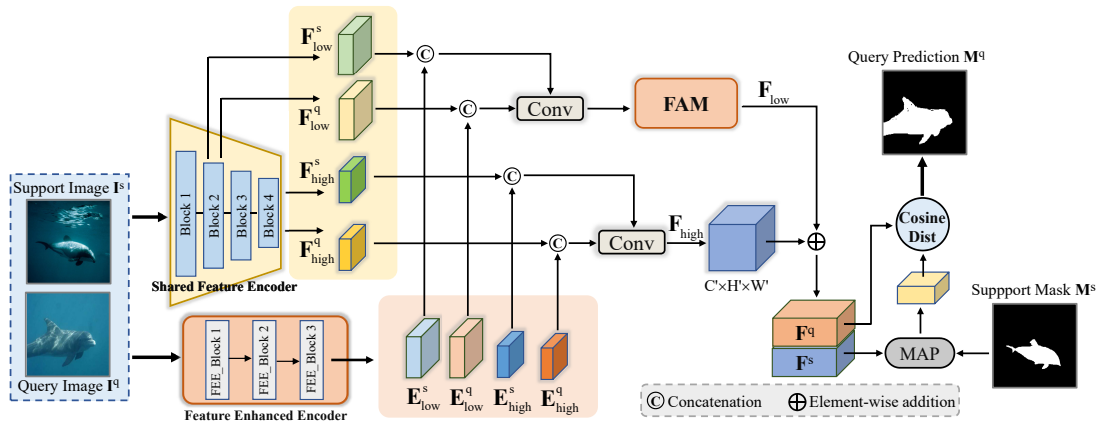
Support Image $\mathbf{I}^s$

Query Image $\mathbf{I}^q$

Block 1
Block 2
Block 3
Block 4

Shared Feature Encoder

FEE_Block 1
FEE_Block 2
FEE_Block 3

Feature Enhanced Encoder

$\mathbf{F}^s_{low}$
$\mathbf{F}^q_{low}$
$\mathbf{F}^s_{high}$
$\mathbf{F}^q_{high}$

$\mathbf{E}^s_{low}$ $\mathbf{E}^q_{low}$ $\mathbf{E}^s_{high}$ $\mathbf{E}^q_{high}$

Conv

FAM

$\mathbf{F}_{low}$

Conv

$\mathbf{F}_{high}$

C'×H'×W'

Query Prediction $\mathbf{M}^q$

Cosine Dist

$\mathbf{F}^q$
$\mathbf{F}^s$

MAP

Suppport Mask $\mathbf{M}^s$

© Concatenation ⊕ Element-wise addition